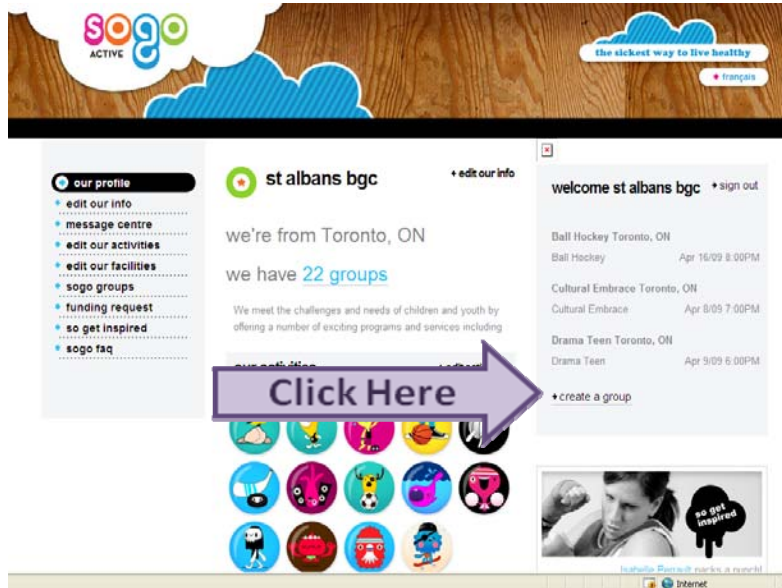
sogo ACTIVE

the sickest way to live healthy

français

our profile
edit our info
message centre
edit our activities
edit our facilities
sogo groups
funding request
so get inspired
sogo faq

st albans bgc

edit our info

we're from Toronto, ON

we have 22 groups

We meet the challenges and needs of children and youth by offering a number of exciting programs and services including

our activities

Click Here

welcome st albans bgc

sign out

Ball Hockey Toronto, ON
Ball Hockey Apr 16/09 8:00PM

Cultural Embrace Toronto, ON
Cultural Embrace Apr 8/09 7:00PM

Drama Teen Toronto, ON
Drama Teen Apr 9/09 6:00PM

create a group

so get inspired

Isabelle Perrault packs a punch!

Internet